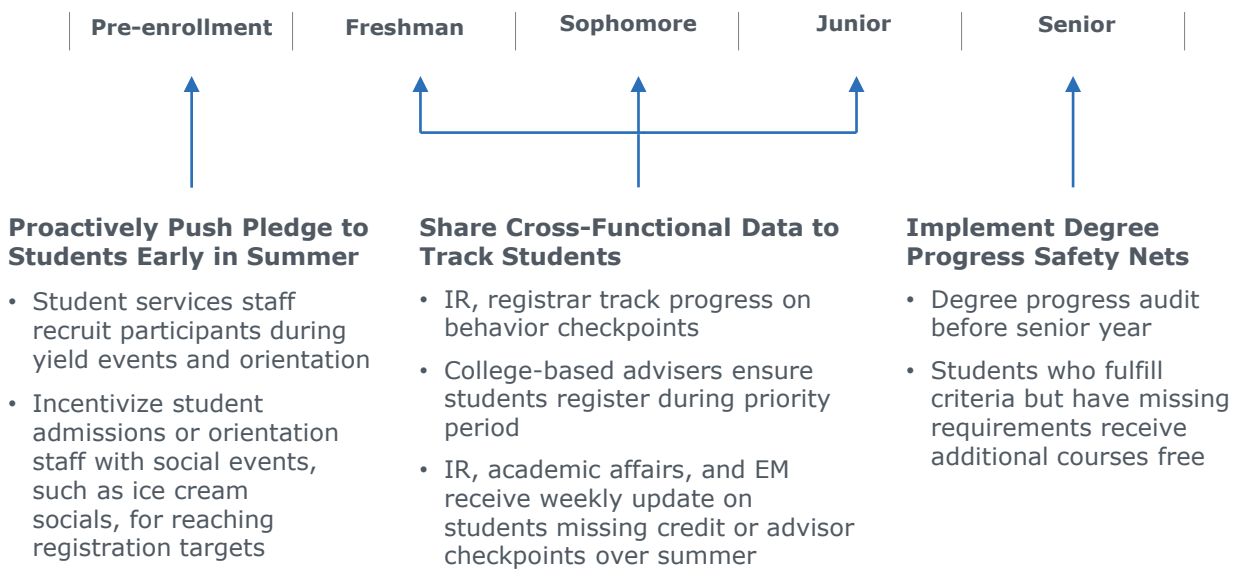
Pre-enrollment | Freshman | Sophomore | Junior | Senior

Proactively Push Pledge to Students Early in Summer

• Student services staff recruit participants during yield events and orientation

• Incentivize student admissions or orientation staff with social events, such as ice cream socials, for reaching registration targets

Share Cross-Functional Data to Track Students

• IR, registrar track progress on behavior checkpoints

• College-based advisers ensure students register during priority period

• IR, academic affairs, and EM receive weekly update on students missing credit or advisor checkpoints over summer

Implement Degree Progress Safety Nets

• Degree progress audit before senior year

• Students who fulfill criteria but have missing requirements receive additional courses free